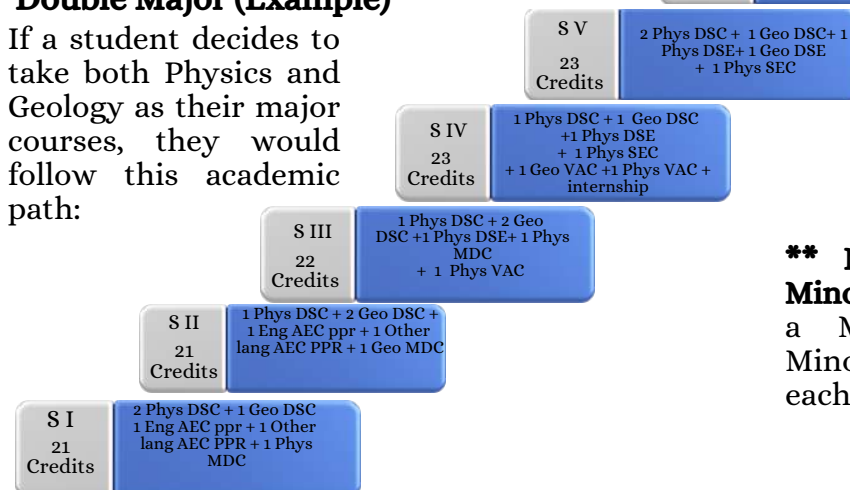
Double Major (Example)

If a student decides to take both Physics and Geology as their major courses, they would follow this academic path:

S V
23
Credits
2 Phys DSC + 1 Geo DSC+ 1 Phys DSE+ 1 Geo DSE + 1 Phys SEC

S IV
23
Credits
1 Phys DSC + 1 Geo DSC +1 Phys DSE + 1 Phys SEC + 1 Geo VAC +1 Phys VAC + internship

S III
22
Credits
1 Phys DSC + 2 Geo DSC +1 Phys DSE+ 1 Phys MDC + 1 Phys VAC

S II
21
Credits
1 Phys DSC + 2 Geo DSC + 1 Eng AEC ppr + 1 Other lang AEC PPR + 1 Geo MDC

S I
21
Credits
2 Phys DSC + 1 Geo DSC 1 Eng AEC ppr + 1 Other lang AEC PPR + 1 Phys MDC

** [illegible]
Mino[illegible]
a M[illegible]
Mino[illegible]
each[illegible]